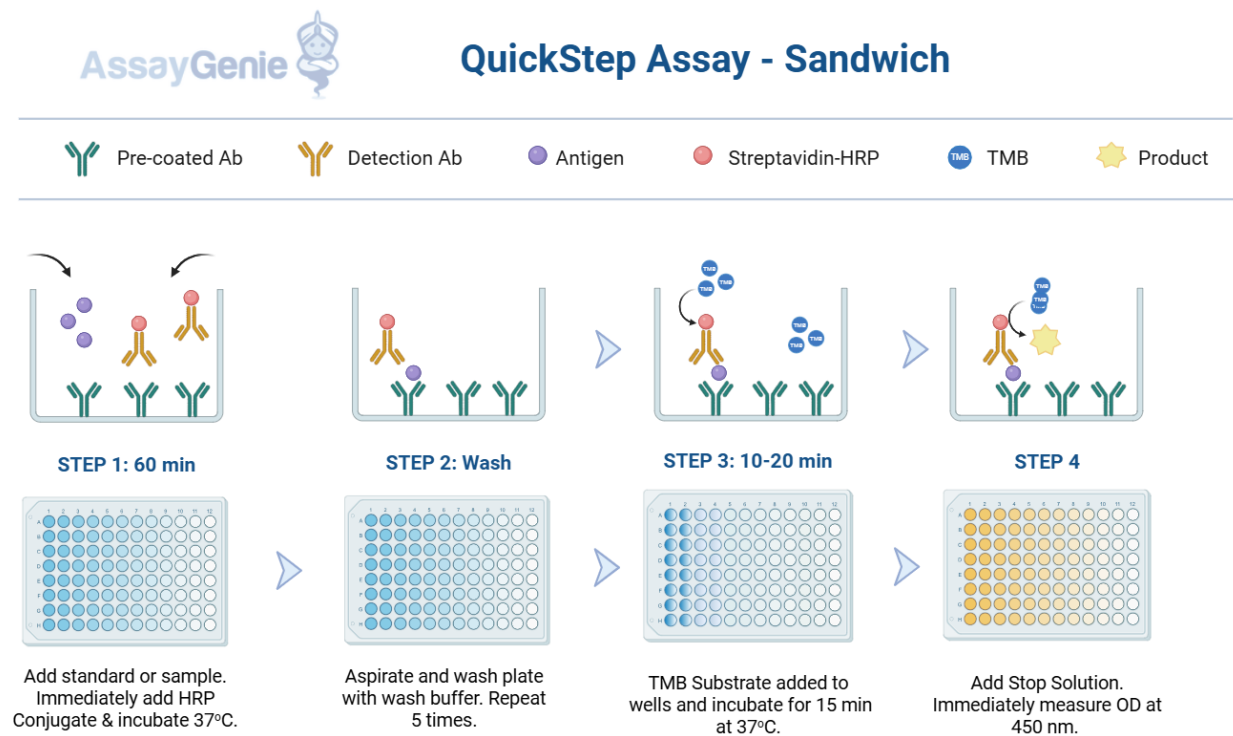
AssayGenie

QuickStep Assay - Sandwich

Pre-coated Ab
Detection Ab
Antigen
Streptavidin-HRP
TMB TMB
Product

TMB TMB TMB TMB TMB TMB TMB TMB

STEP 1: 60 min

STEP 2: Wash

STEP 3: 10-20 min

STEP 4

Add standard or sample. Immediately add HRP Conjugate & incubate 37°C.

Aspirate and wash plate with wash buffer. Repeat 5 times.

TMB Substrate added to wells and incubate for 15 min at 37°C.

Add Stop Solution. Immediately measure OD at 450 nm.